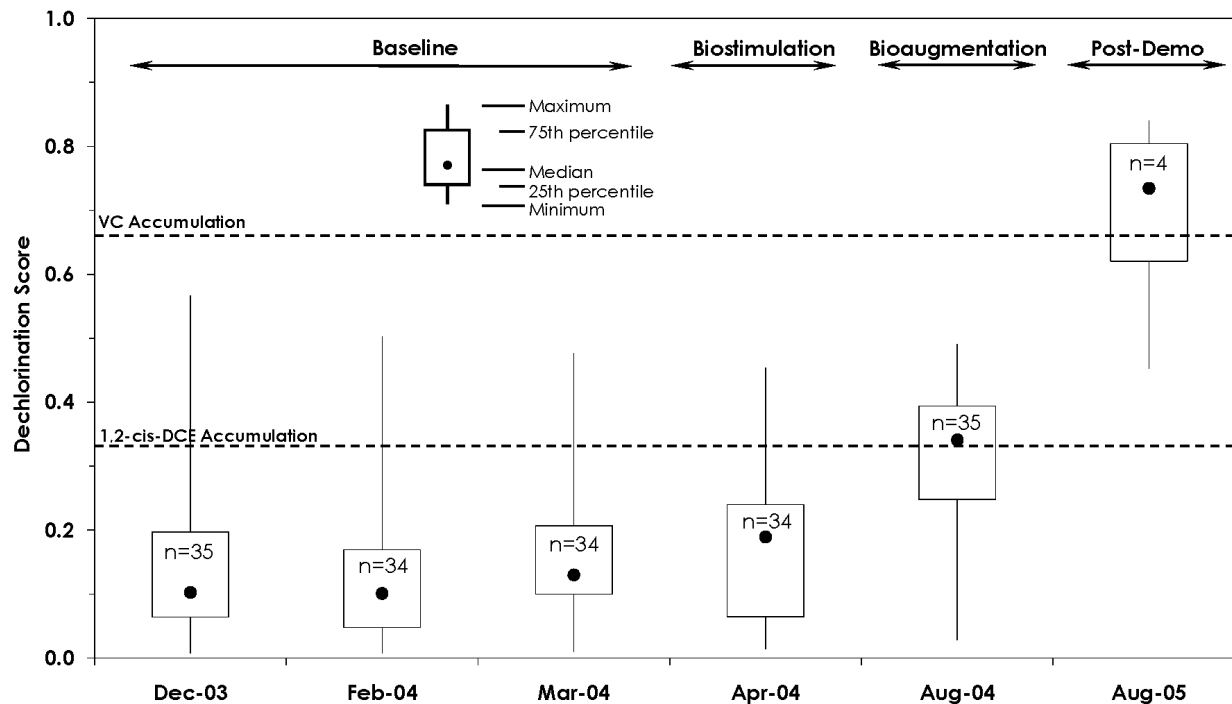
1.0

Baseline

Biostimulation

Bioaugmentation

Post-Demo

Maximum

75th percentile

Median

25th percentile

Minimum

0.8

n=4

VC Accumulation

0.6

Dechlorination Score

0.4

n=35

1,2-cis-DCE Accumulation

0.2

n=35

n=34

n=34

n=34

0.0

Dec-03

Feb-04

Mar-04

Apr-04

Aug-04

Aug-05